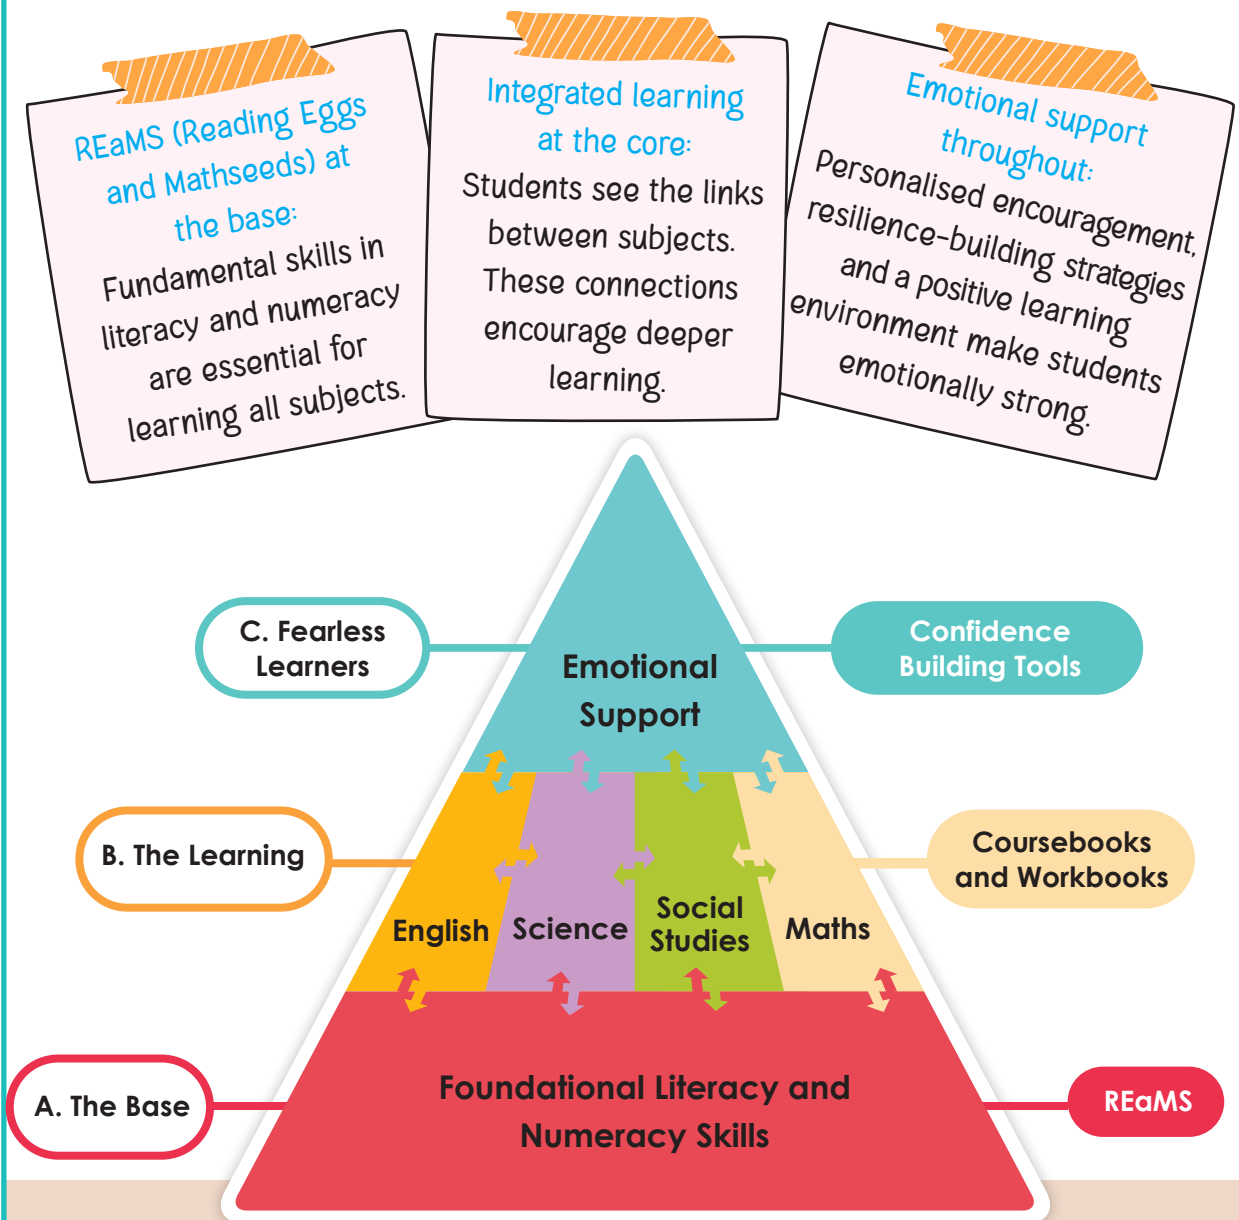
REaMS (Reading Eggs and Mathseeds) at the base:
Fundamental skills in literacy and numeracy are essential for learning all subjects.

Integrated learning at the core:
Students see the links between subjects. These connections encourage deeper learning.

Emotional support throughout:
Personalised encouragement, resilience-building strategies and a positive learning environment make students emotionally strong.

C. Fearless Learners

Emotional Support

Confidence Building Tools

B. The Learning

English

Science

Social Studies

Maths

Coursebooks and Workbooks

A. The Base

Foundational Literacy and Numeracy Skills

REaMS